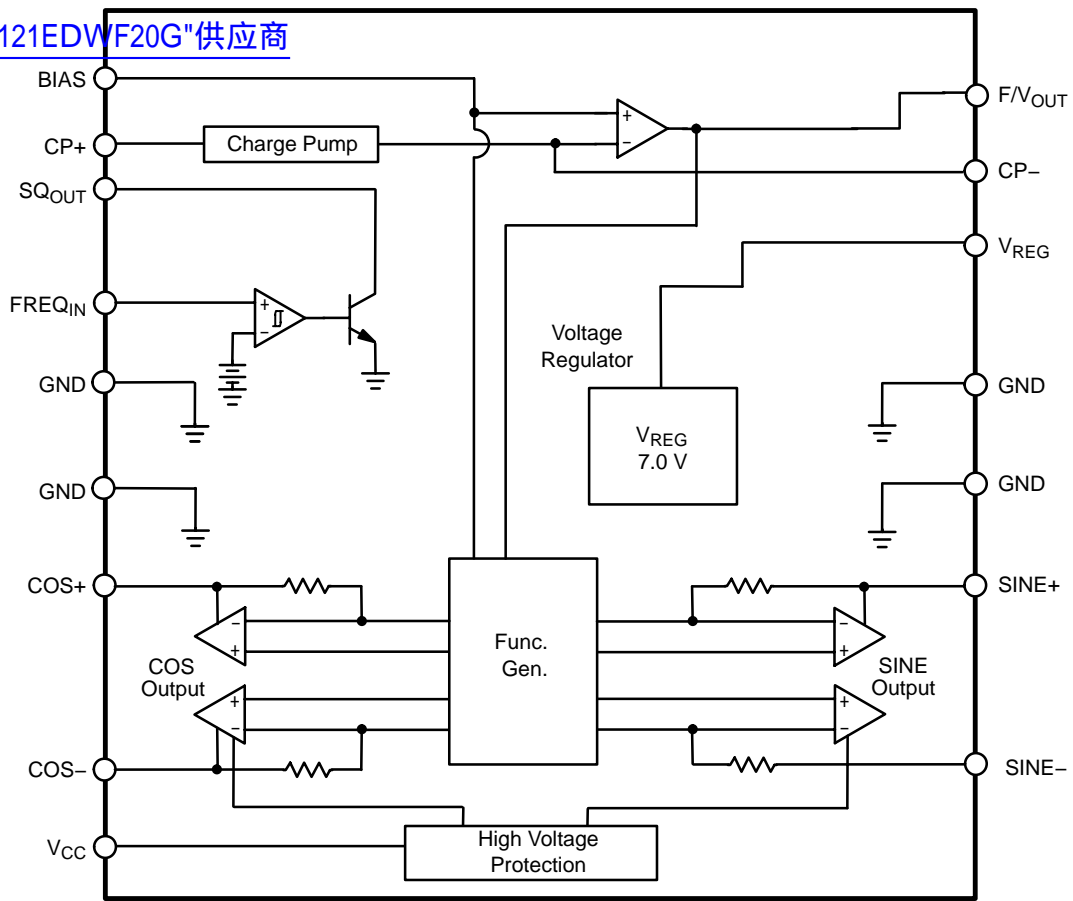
121EDWF20G"供应商

BIAS
CP+
Charge Pump
$SQ_{OUT}$
$FREQ_{IN}$
GND
GND
COS+
COS Output
COS−
$V_{CC}$
High Voltage Protection
Func. Gen.
Voltage Regulator
$V_{REG}$ 7.0 V
$F/V_{OUT}$
CP−
$V_{REG}$
GND
GND
SINE+
SINE Output
SINE−